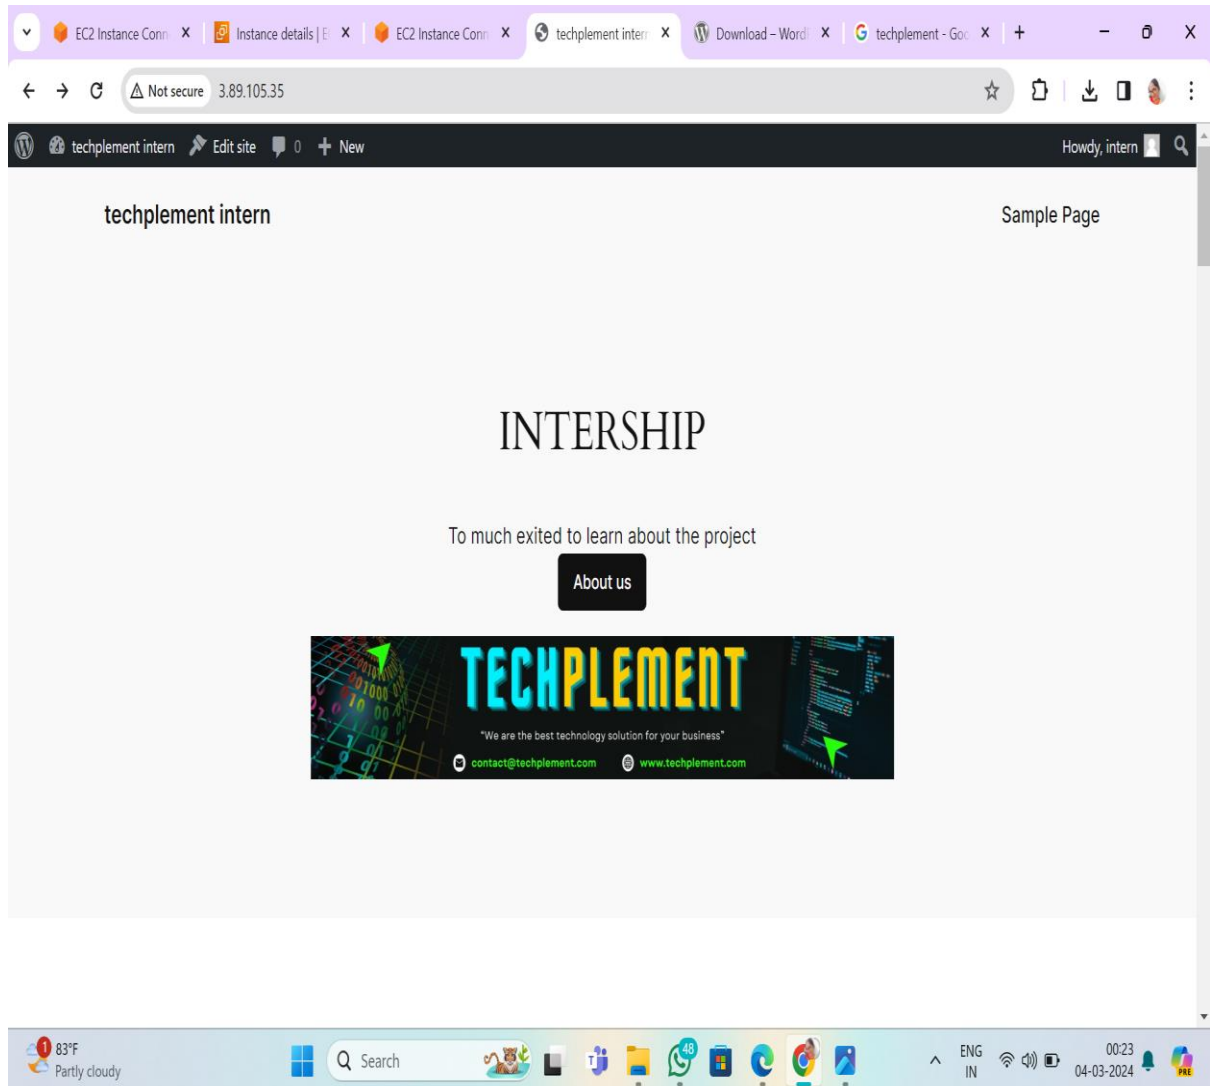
EC2 Instance Conn X | Instance details | E X | EC2 Instance Conn X | techplement intern X | Download – Word X | techplement - Goo X | +

Not secure 3.89.105.35

techplement intern Edit site 0 + New Howdy, intern

techplement intern

Sample Page

INTERSHIP

To much exited to learn about the project

About us

TECHPLEMENT

"We are the best technology solution for your business"

contact@techplement.com www.techplement.com

1 83°F Partly cloudy

Search

48

ENG IN

00:23 04-03-2024